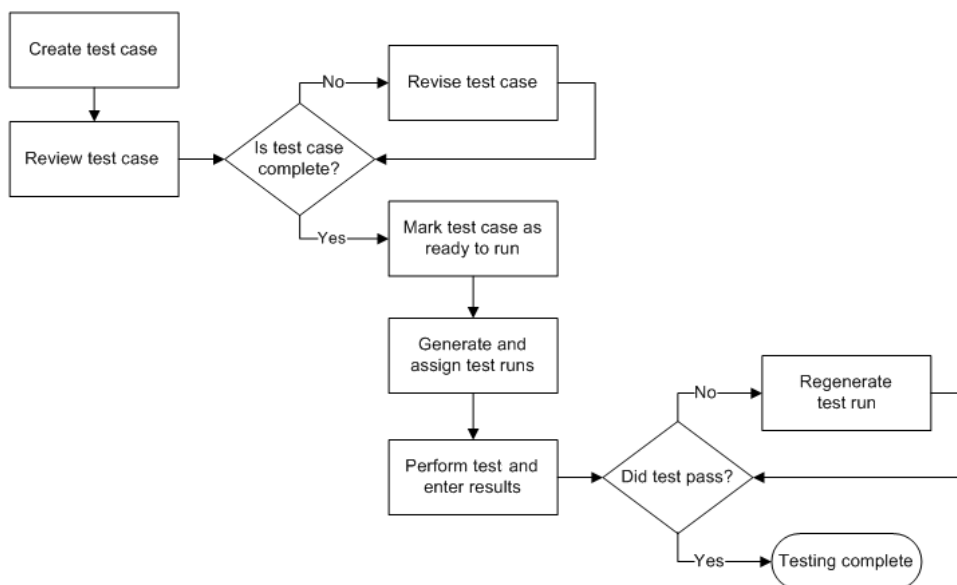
Create test case

Review test case

Is test case complete?

No

Revise test case

Yes

Mark test case as ready to run

Generate and assign test runs

Perform test and enter results

Did test pass?

No

Regenerate test run

Yes

Testing complete